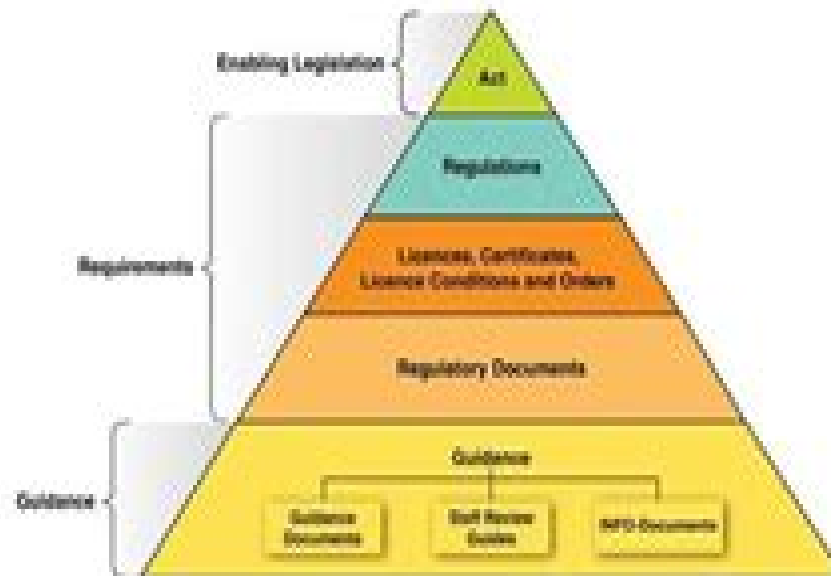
Enabling Legislation

Act

Requirements

Regulations

Licences, Certificates, Licence Conditions and Orders

Regulatory Documents

Guidance

Guidance

Guidance Documents

Staff Review Guides

INFO Documents